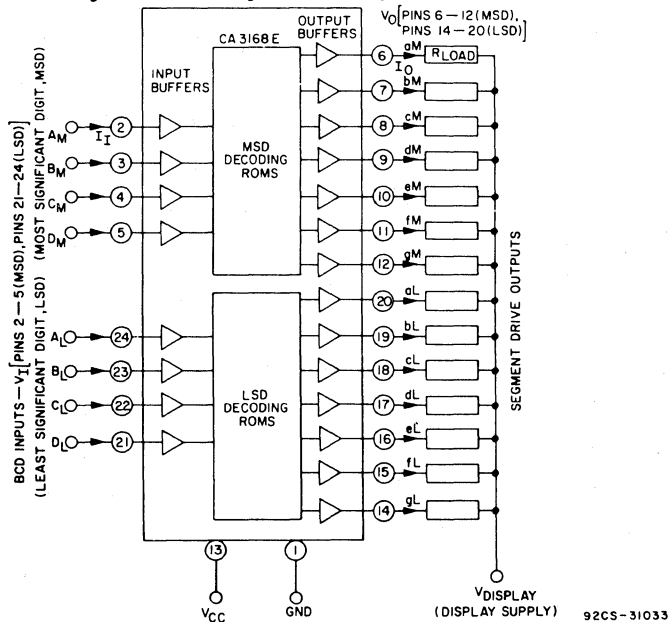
CA 3168 E

INPUT BUFFERS

OUTPUT BUFFERS

$V_O$ [PINS 6 — 12 (MSD), PINS 14 — 20 (LSD)]

$I_O$

$R_{LOAD}$

BCD INPUTS — $V_I$ [PINS 2 — 5 (MSD), PINS 21 — 24 (LSD)]
(LEAST SIGNIFICANT DIGIT, LSD) (MOST SIGNIFICANT DIGIT, MSD)

$A_M$ 2 $I_I$
$B_M$ 3
$C_M$ 4
$D_M$ 5

MSD DECODING ROMS

6 aM
7 bM
8 cM
9 dM
10 eM
11 fM
12 gM

$A_L$ 24
$B_L$ 23
$C_L$ 22
$D_L$ 21

LSD DECODING ROMS

20 aL
19 bL
18 cL
17 dL
16 eL
15 fL
14 gL

SEGMENT DRIVE OUTPUTS

13
$V_{CC}$

1
GND

$V_{DISPLAY}$
(DISPLAY SUPPLY)

92CS-31033